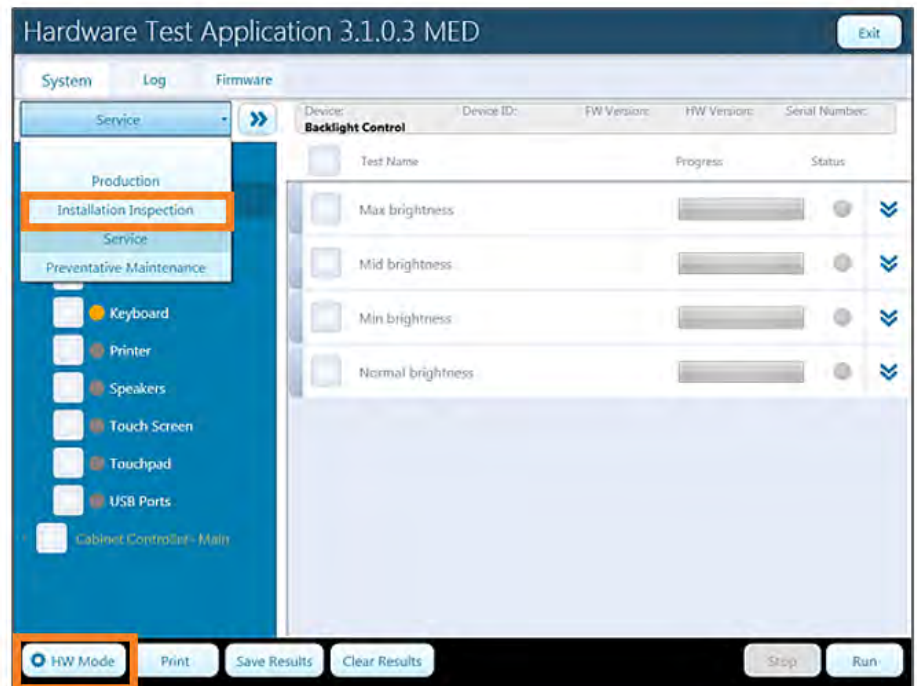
Hardware Test Application 3.1.0.3 MED

Exit

System Log Firmware

Service

»

Production

Installation Inspection

Service

Preventative Maintenance

Keyboard

Printer

Speakers

Touch Screen

Touchpad

USB Ports

Cabinet Controller - Main

Device: Backlight Control

Device ID:

FW Version:

HW Version:

Serial Number:

| Test Name | Progress | Status |
|---|---|---|
| Max brightness | | |
| Mid brightness | | |
| Min brightness | | |
| Normal brightness | | |

HW Mode

Print

Save Results

Clear Results

Stop

Run